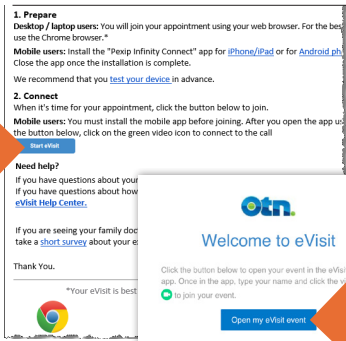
1. Prepare

Desktop / laptop users: You will join your appointment using your web browser. For the best use the Chrome browser.*

Mobile users: Install the "Pexip Infinity Connect" app for iPhone/iPad or for Android ph Close the app once the installation is complete.

We recommend that you test your device in advance.

2. Connect

When it's time for your appointment, click the button below to join.

Mobile users: You must install the mobile app before joining. After you open the app u the button below, click on the green video icon to connect to the call

Start eVisit

Need help?

If you have questions about your
If you have questions about how
eVisit Help Center.

If you are seeing your family doc
take a short survey about your ex

Thank You.

*Your eVisit is best

otn.

Welcome to eVisit

Click the button below to open your event in the eVisi app. Once in the app, type your name and click the v to join your event.

Open my eVisit event